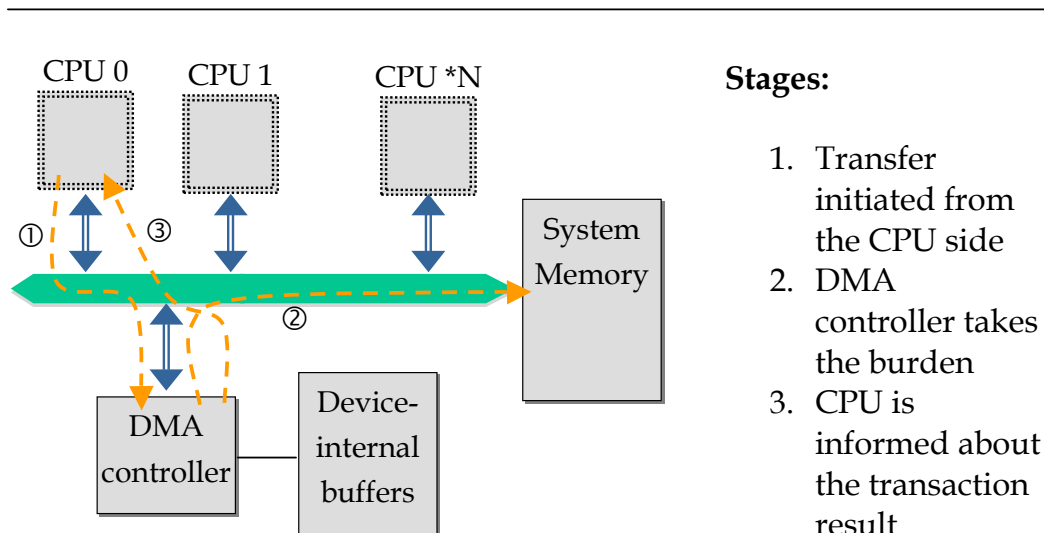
CPU 0
CPU 1
CPU *N
①
③
②
System Memory
DMA controller
Device-internal buffers

Stages:

1. Transfer initiated from the CPU side
2. DMA controller takes the burden
3. CPU is informed about the transaction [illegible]